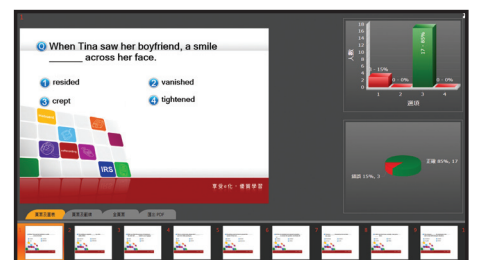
Q When Tina saw her boyfriend, a smile ______ across her face.

1 resided
2 vanished
3 crept
4 tightened

IRS

享受e化．優質學習

18
16
14
12
10
8
6
4
2
0

人數

3 - 15%
0 - 0%
17 - 85%
0 - 0%

1 2 3 4
選項

正確 85%, 17
錯誤 15%, 3

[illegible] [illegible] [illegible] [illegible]